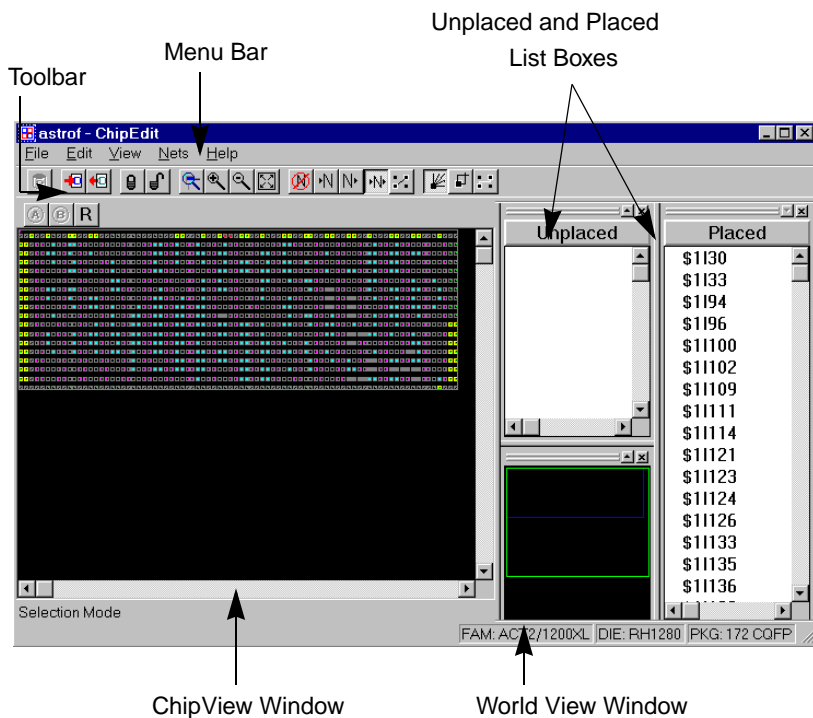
Unplaced and Placed

List Boxes

Menu Bar

Toolbar

astrof - ChipEdit

File Edit View Nets Help

A B R

Unplaced

Placed

$1I30
$1I33
$1I94
$1I96
$1I100
$1I102
$1I109
$1I111
$1I114
$1I121
$1I123
$1I124
$1I126
$1I133
$1I135
$1I136

Selection Mode

FAM: ACT2/1200XL DIE: RH1280 PKG: 172 CQFP

ChipView Window

World View Window